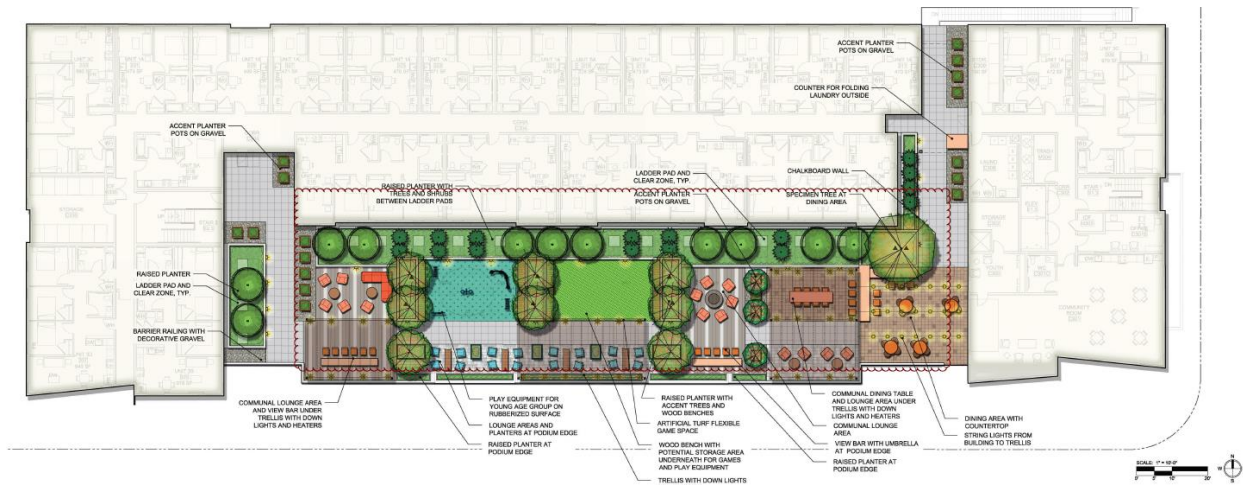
ACCENT PLANTER POTS ON GRAVEL

COUNTER FOR FOLDING LAUNDRY OUTSIDE

ACCENT PLANTER POTS ON GRAVEL

CHALKBOARD WALL

RAISED PLANTER WITH TREES AND SHRUBS BETWEEN LADDER PADS

LADDER PAD AND CLEAR ZONE, TYP.

ACCENT PLANTER POTS ON GRAVEL

SPECIMEN TREE AT DINING AREA

RAISED PLANTER

LADDER PAD AND CLEAR ZONE, TYP.

BARRIER RAILING WITH DECORATIVE GRAVEL

COMMUNAL LOUNGE AREA AND VIEW BAR UNDER TRELLIS WITH DOWN LIGHTS AND HEATERS

PLAY EQUIPMENT FOR YOUNG AGE GROUP ON RUBBERIZED SURFACE

LOUNGE AREAS AND PLANTERS AT PODIUM EDGE

RAISED PLANTER AT PODIUM EDGE

RAISED PLANTER WITH ACCENT TREES AND WOOD BENCHES

ARTIFICIAL TURF FLEXIBLE GAME SPACE

WOOD BENCH WITH POTENTIAL STORAGE AREA UNDERNEATH FOR GAMES AND PLAY EQUIPMENT

TRELLIS WITH DOWN LIGHTS

COMMUNAL DINING TABLE AND LOUNGE AREA UNDER TRELLIS WITH DOWN LIGHTS AND HEATERS

COMMUNAL LOUNGE AREA

VIEW BAR WITH UMBRELLA AT PODIUM EDGE

RAISED PLANTER AT PODIUM EDGE

DINING AREA WITH COUNTERTOP

STRING LIGHTS FROM BUILDING TO TRELLIS

SCALE: 1" = 10'-0"
0 5 10 20'
N